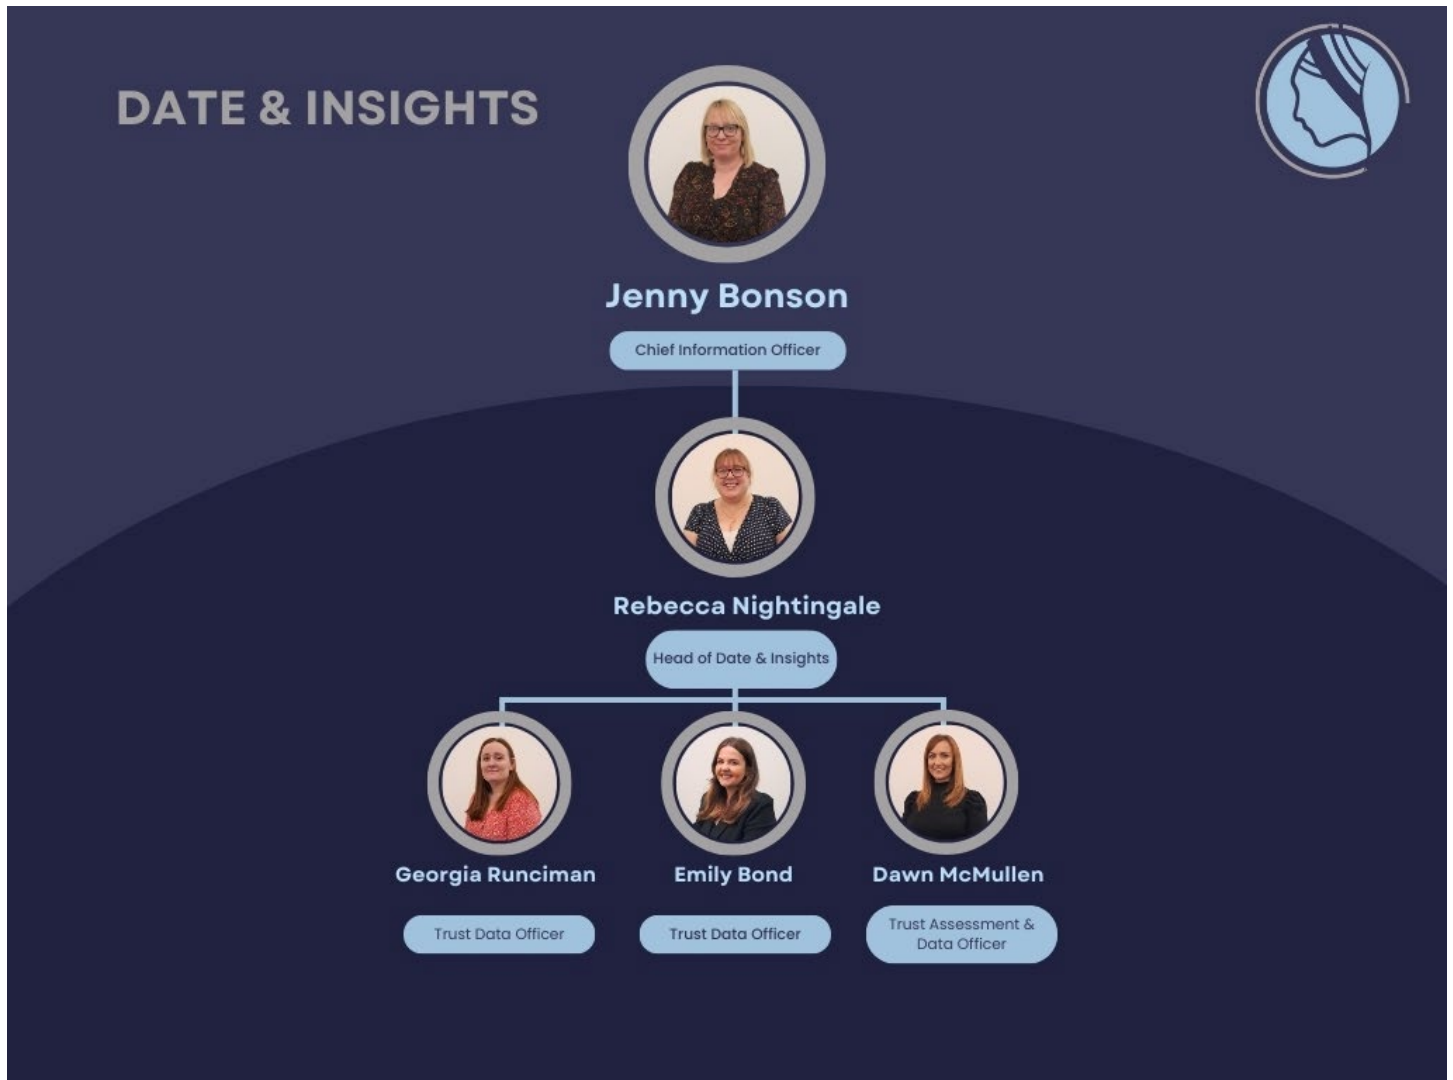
DATE & INSIGHTS

Jenny Bonson

Chief Information Officer

Rebecca Nightingale

Head of Date & Insights

Georgia Runciman

Trust Data Officer

Emily Bond

Trust Data Officer

Dawn McMullen

Trust Assessment & Data Officer